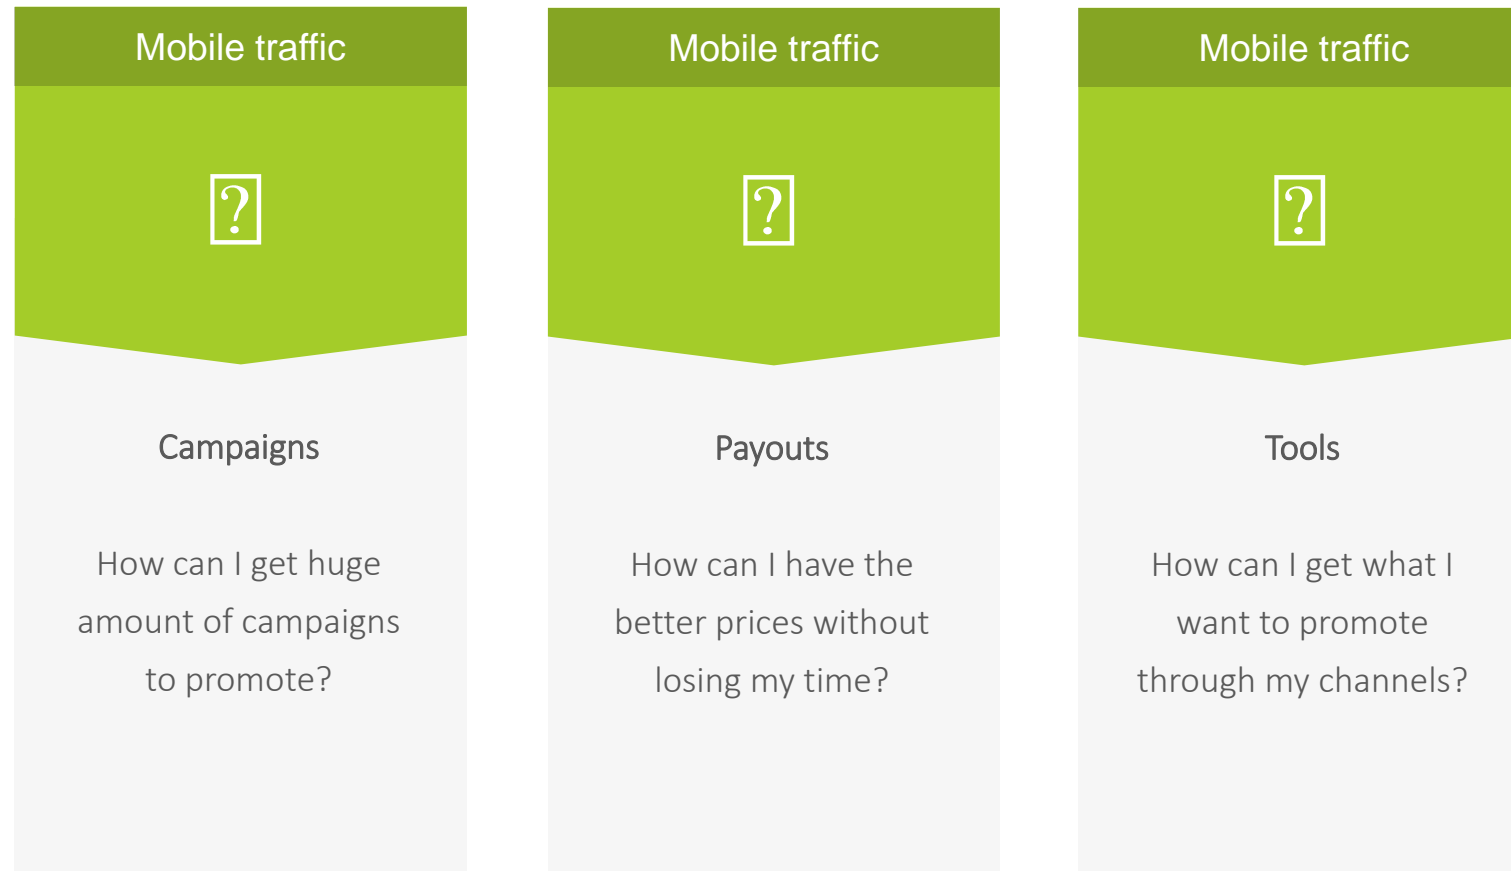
Mobile traffic

?

Campaigns

How can I get huge amount of campaigns to promote?

Mobile traffic

?

Payouts

How can I have the better prices without losing my time?

Mobile traffic

?

Tools

How can I get what I want to promote through my channels?